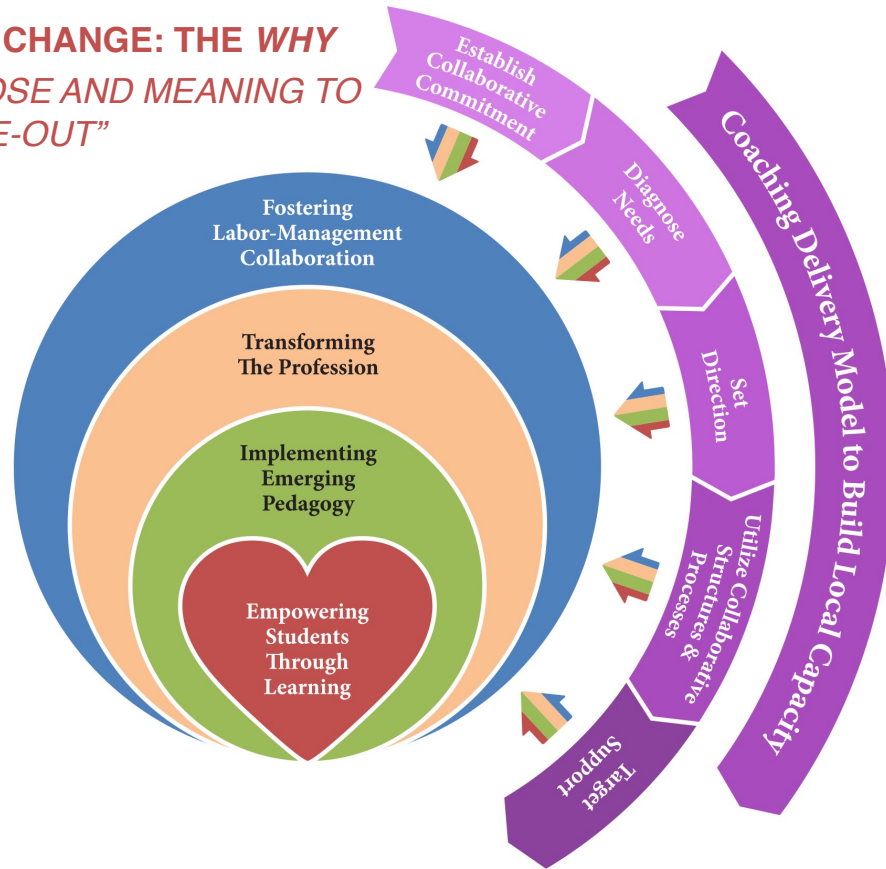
CHANGE: THE *WHY*
OSE AND MEANING TO
E-OUT"

Establish Collaborative Commitment

Diagnose Needs

Set Direction

Utilize Collaborative Structures & Processes

Target Support

Coaching Delivery Model to Build Local Capacity

Fostering Labor-Management Collaboration

Transforming The Profession

Implementing Emerging Pedagogy

Empowering Students Through Learning